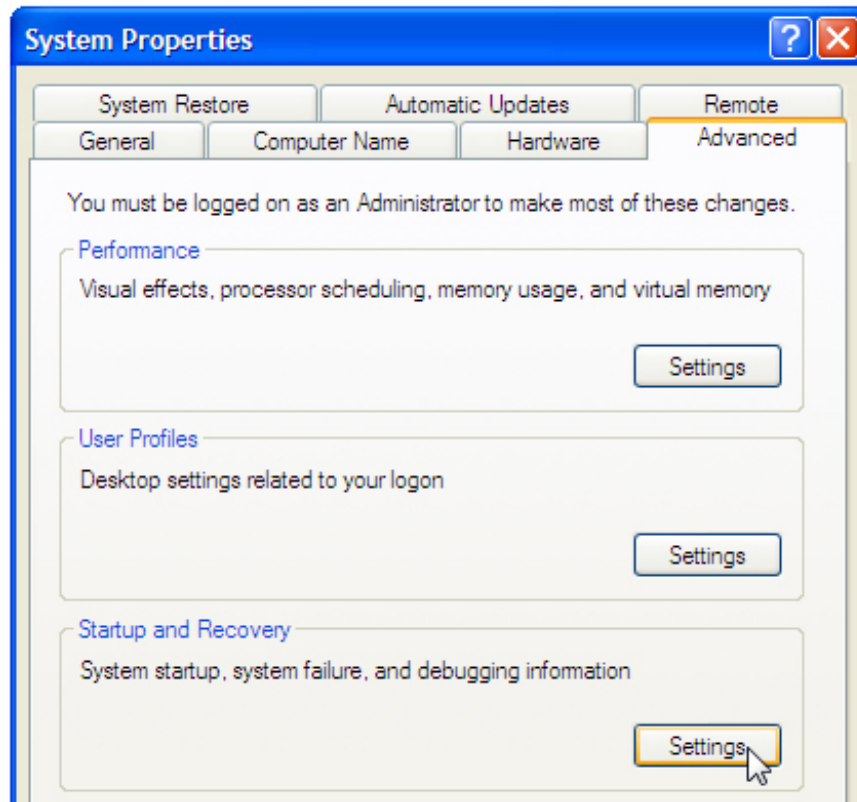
System Properties

?

System Restore
Automatic Updates
Remote
General
Computer Name
Hardware
Advanced

You must be logged on as an Administrator to make most of these changes.

Performance

Visual effects, processor scheduling, memory usage, and virtual memory

Settings

User Profiles

Desktop settings related to your logon

Settings

Startup and Recovery

System startup, system failure, and debugging information

Settings